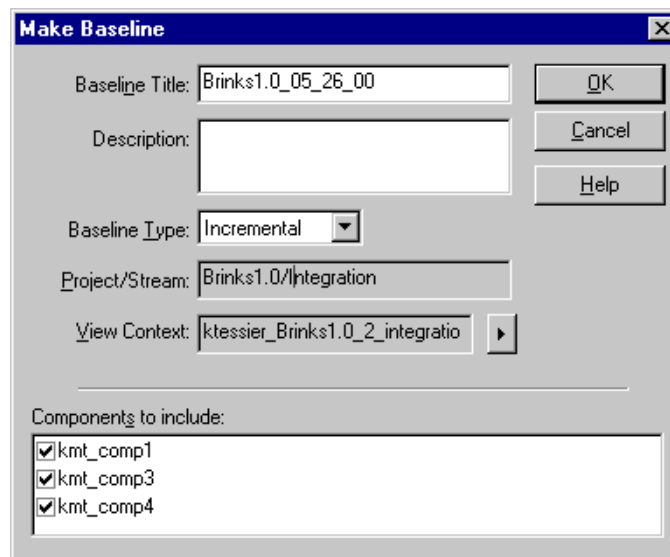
Make Baseline

Baseline Title: Brinks1.0_05_26_00

OK

Cancel

Help

Description:

Baseline Type: Incremental

Project/Stream: Brinks1.0/Integration

View Context: ktessier_Brinks1.0_2_integratio

Components to include:

kmt_comp1
kmt_comp3
kmt_comp4